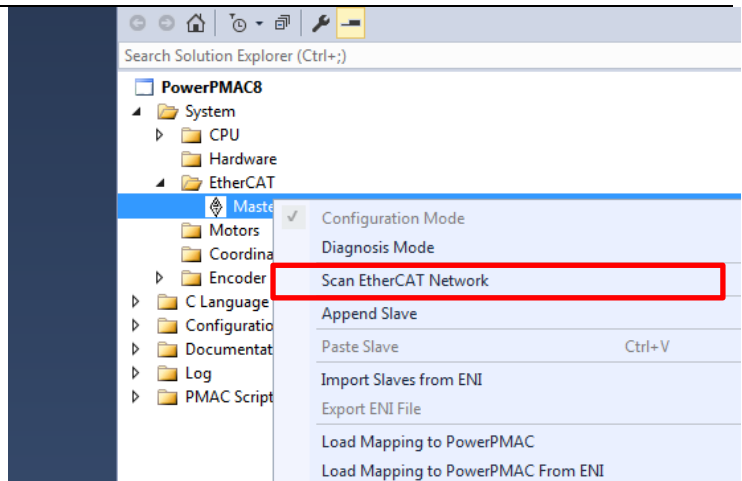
Search Solution Explorer (Ctrl+;)

PowerPMAC8
System
CPU
Hardware
EtherCAT
Maste
Motors
Coordina
Encoder
C Language
Configuratio
Documentat
Log
PMAC Script

Configuration Mode
Diagnosis Mode
Scan EtherCAT Network
Append Slave
Paste Slave Ctrl+V
Import Slaves from ENI
Export ENI File
Load Mapping to PowerPMAC
Load Mapping to PowerPMAC From ENI